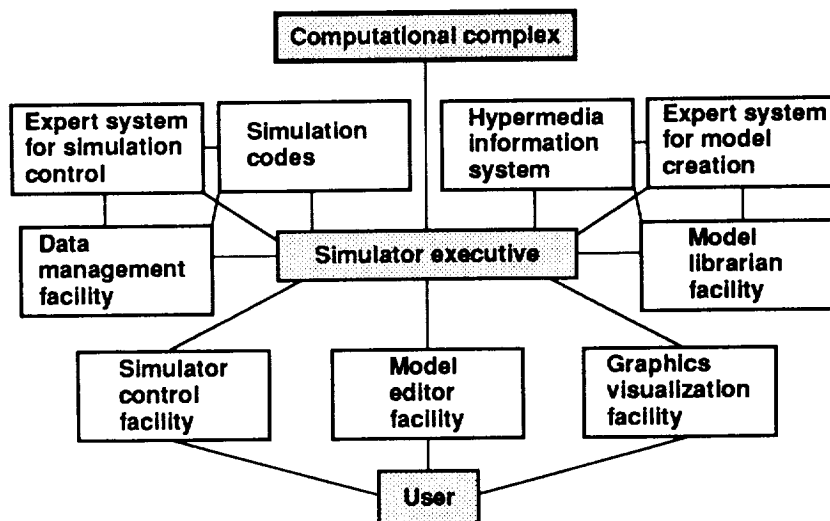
Computational complex

Expert system for simulation control

Simulation codes

Hypermedia information system

Expert system for model creation

Data management facility

Simulator executive

Model librarian facility

Simulator control facility

Model editor facility

Graphics visualization facility

User